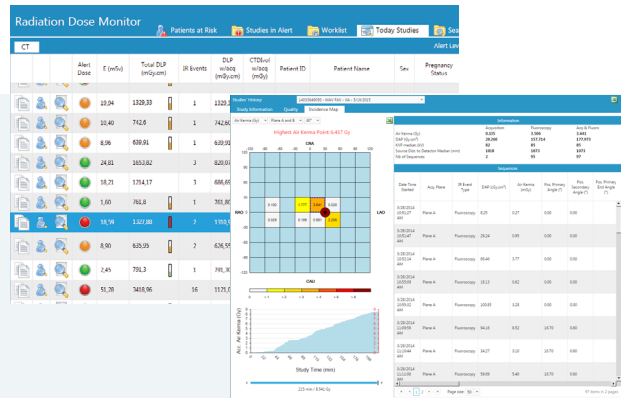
Radiation Dose Monitor

Patients at Risk | Studies in Alert | Worklist | Today Studies | Sea

CT

Alert Lev

| Alert Dose | E (mSv) | Total DLP (mGy.cm) | IR Events | DLP w/acq (mGy.cm) | CTDIvol w/acq (mGy) | Patient ID | Patient Name | Sex | Pregnancy Status |
|---|---|---|---|---|---|---|---|---|---|
| | 19,04 | 1329,33 | | 1 | 1329,3 | | | | |
| | 10,40 | 742,86 | | 1 | 742,8 | | | | |
| | 8,96 | 639,91 | | 1 | 639,9 | | | | |
| | 24,81 | 1653,82 | | 3 | 880,0 | | | | |
| | 18,21 | 1214,17 | | 2 | 1189,5 | | | | |
| | 1,60 | 761,8 | | 1 | 761,8 | | | | |
| | 18,49 | 1323,80 | | 2 | 761,8 | | | | |
| | 8,80 | 625,95 | | 2 | 625,9 | | | | |
| | 2,45 | 791,3 | | 1 | 791,3 | | | | |
| | 51,28 | 3418,96 | | 16 | 1171,0 | | | | |

Studies History
Study Information | Quality | Incidence Map
Highest Air Kerma Point: 0.457 Gy
CRA
CAU
RAO
LAO
Acc. Air Kerma (Gy)
Study Time (min)

Information
| | Acquisition | Fluoroscopy | Acq & Fluoro |
|---|---|---|---|
| Air Kerma (Gy) | 0.325 | 1.066 | 1.461 |
| DAP (Gy.cm²) | 29.260 | 157.714 | 177.975 |
| KVP median (kV) | 82 | 85 | 85 |
| Source Dist. to Detector Median (mm) | 1010 | 1073 | 1073 |
| Nb of Sequences | 2 | 95 | 97 |

Sequences
| Date Time Started | Acq. Plane | IR Event Type | DAP (cGy.cm²) | Air Kerma (mGy) | Pos. Primary Angle (°) | Pos. Secondary Angle (°) | Pos. Primary End Angle (°) |
|---|---|---|---|---|---|---|---|
| | Plane A | Fluoroscopy | 8.25 | 0.27 | 0.00 | 0.00 | |
| | Plane A | Fluoroscopy | 29.24 | 0.95 | 0.00 | 0.00 | |
| | Plane A | Fluoroscopy | 60.44 | 1.77 | 0.00 | 0.00 | |
| | Plane A | Fluoroscopy | 19.13 | 0.62 | 0.00 | 0.00 | |
| | Plane A | Fluoroscopy | 100.85 | 3.28 | 0.00 | 0.00 | |
| | Plane A | Fluoroscopy | 94.16 | 0.52 | 18.70 | 0.00 | |
| | Plane A | Fluoroscopy | 34.27 | 3.10 | 18.70 | 0.00 | |
| | Plane A | Fluoroscopy | 59.69 | 5.40 | 18.70 | 0.00 | |

Page size: 50
97 items in 2 pages